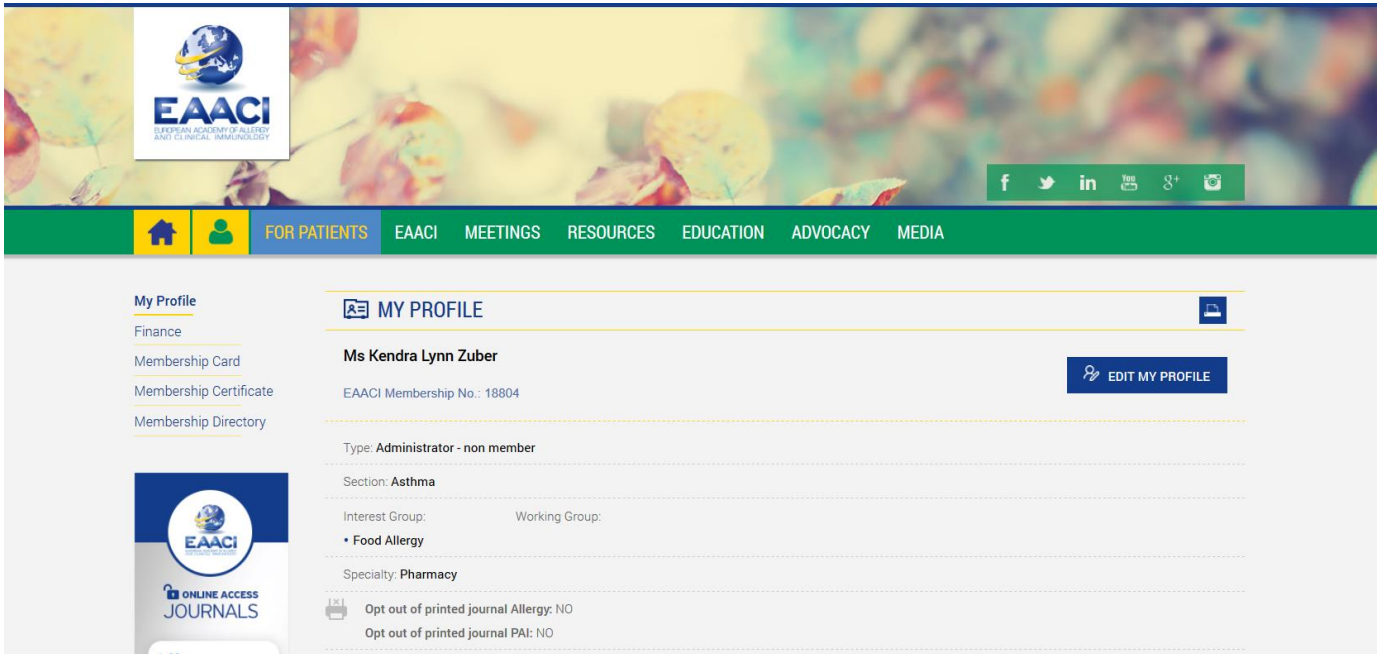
EAACI
EUROPEAN ACADEMY OF ALLERGY AND CLINICAL IMMUNOLOGY

f in You Tube 8+

FOR PATIENTS EAACI MEETINGS RESOURCES EDUCATION ADVOCACY MEDIA

My Profile
Finance
Membership Card
Membership Certificate
Membership Directory

EAACI
ONLINE ACCESS
JOURNALS

MY PROFILE

Ms Kendra Lynn Zuber

EAACI Membership No.: 18804

EDIT MY PROFILE

Type: Administrator - non member

Section: Asthma

Interest Group:
• Food Allergy

Working Group:

Specialty: Pharmacy

Opt out of printed journal Allergy: NO
Opt out of printed journal PAI: NO